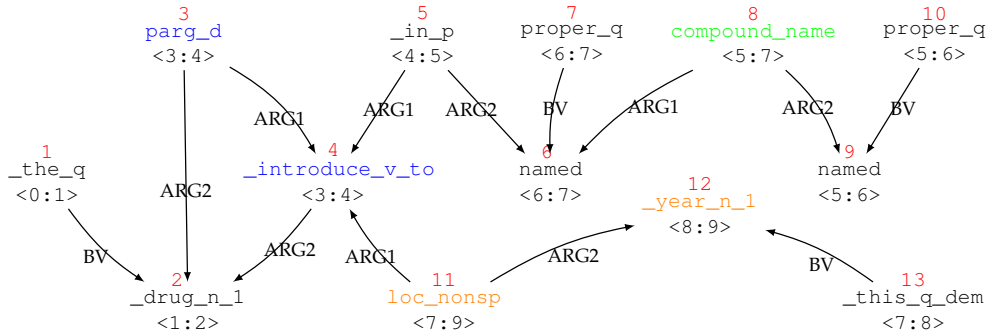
3
parg_d
<3:4>

5
_in_p
<4:5>

7
proper_q
<6:7>

8
compound_name
<5:7>

10
proper_q
<5:6>

ARG1

ARG1

ARG2

BV

ARG1

ARG2

BV

1
_the_q
<0:1>

4
_introduce_v_to
<3:4>

6
named
<6:7>

9
named
<5:6>

ARG2

12
_year_n_1
<8:9>

ARG2

BV

ARG1

ARG2

BV

2
_drug_n_1
<1:2>

11
loc_nonsp
<7:9>

13
_this_q_dem
<7:8>